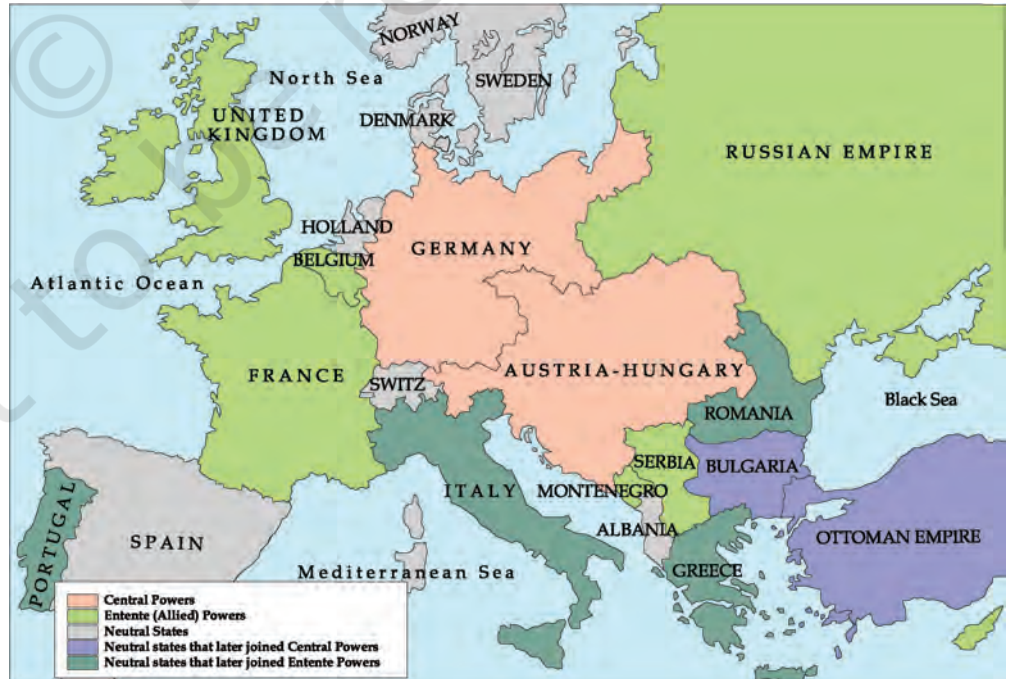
NORWAY
North Sea
SWEDEN
UNITED KINGDOM
DENMARK
RUSSIAN EMPIRE
HOLLAND
GERMANY
BELGIUM
Atlantic Ocean
FRANCE
SWITZ
AUSTRIA-HUNGARY
ROMANIA
Black Sea
SERBIA
BULGARIA
ITALY
MONTENEGRO
ALBANIA
PORTUGAL
SPAIN
OTTOMAN EMPIRE
GREECE
Mediterranean Sea

Central Powers
Entente (Allied) Powers
Neutral States
Neutral states that later joined Central Powers
Neutral states that later joined Entente Powers